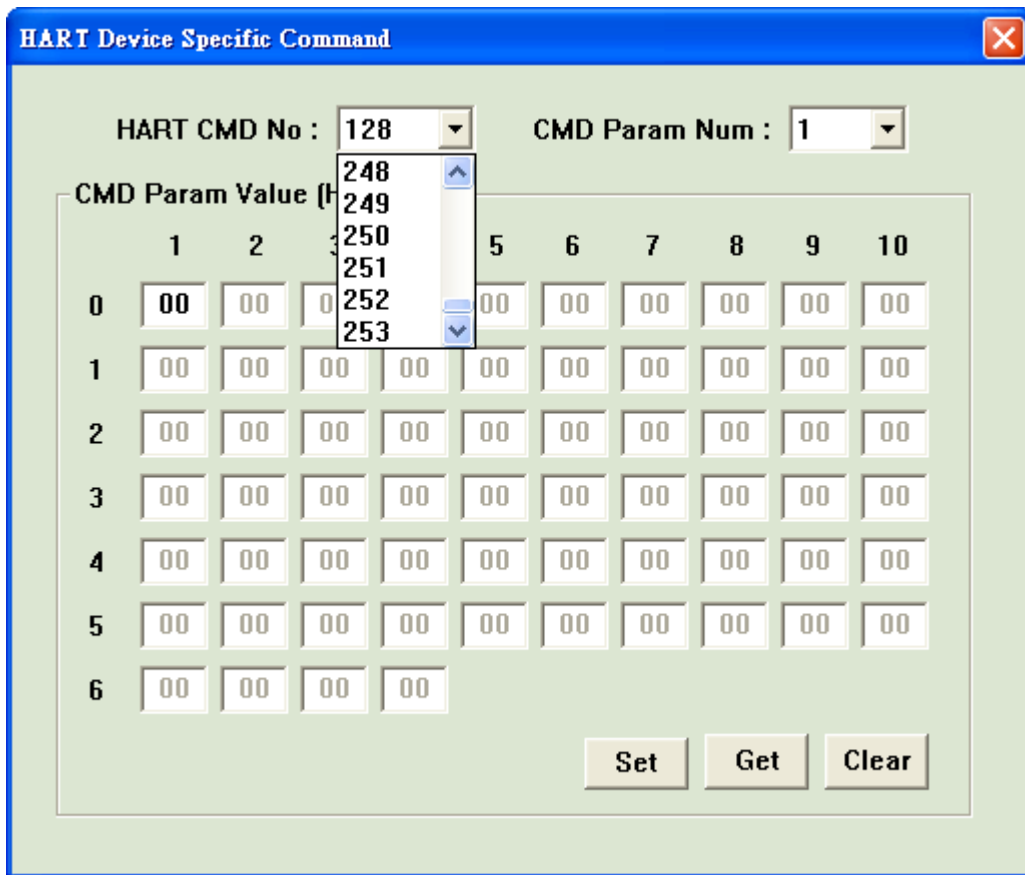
HART Device Specific Command

HART CMD No : 128

CMD Param Num : 1

248
249
250
251
252
253

CMD Param Value (H

|   | 1 | 2 | 3 | 4 | 5 | 6 | 7 | 8 | 9 | 10 |
|---|---|---|---|---|---|---|---|---|---|---|
| 0 | 00 | 00 | 0 | | 00 | 00 | 00 | 00 | 00 | 00 |
| 1 | 00 | 00 | 00 | 00 | 00 | 00 | 00 | 00 | 00 | 00 |
| 2 | 00 | 00 | 00 | 00 | 00 | 00 | 00 | 00 | 00 | 00 |
| 3 | 00 | 00 | 00 | 00 | 00 | 00 | 00 | 00 | 00 | 00 |
| 4 | 00 | 00 | 00 | 00 | 00 | 00 | 00 | 00 | 00 | 00 |
| 5 | 00 | 00 | 00 | 00 | 00 | 00 | 00 | 00 | 00 | 00 |
| 6 | 00 | 00 | 00 | 00 | | | | | | |

Set Get Clear